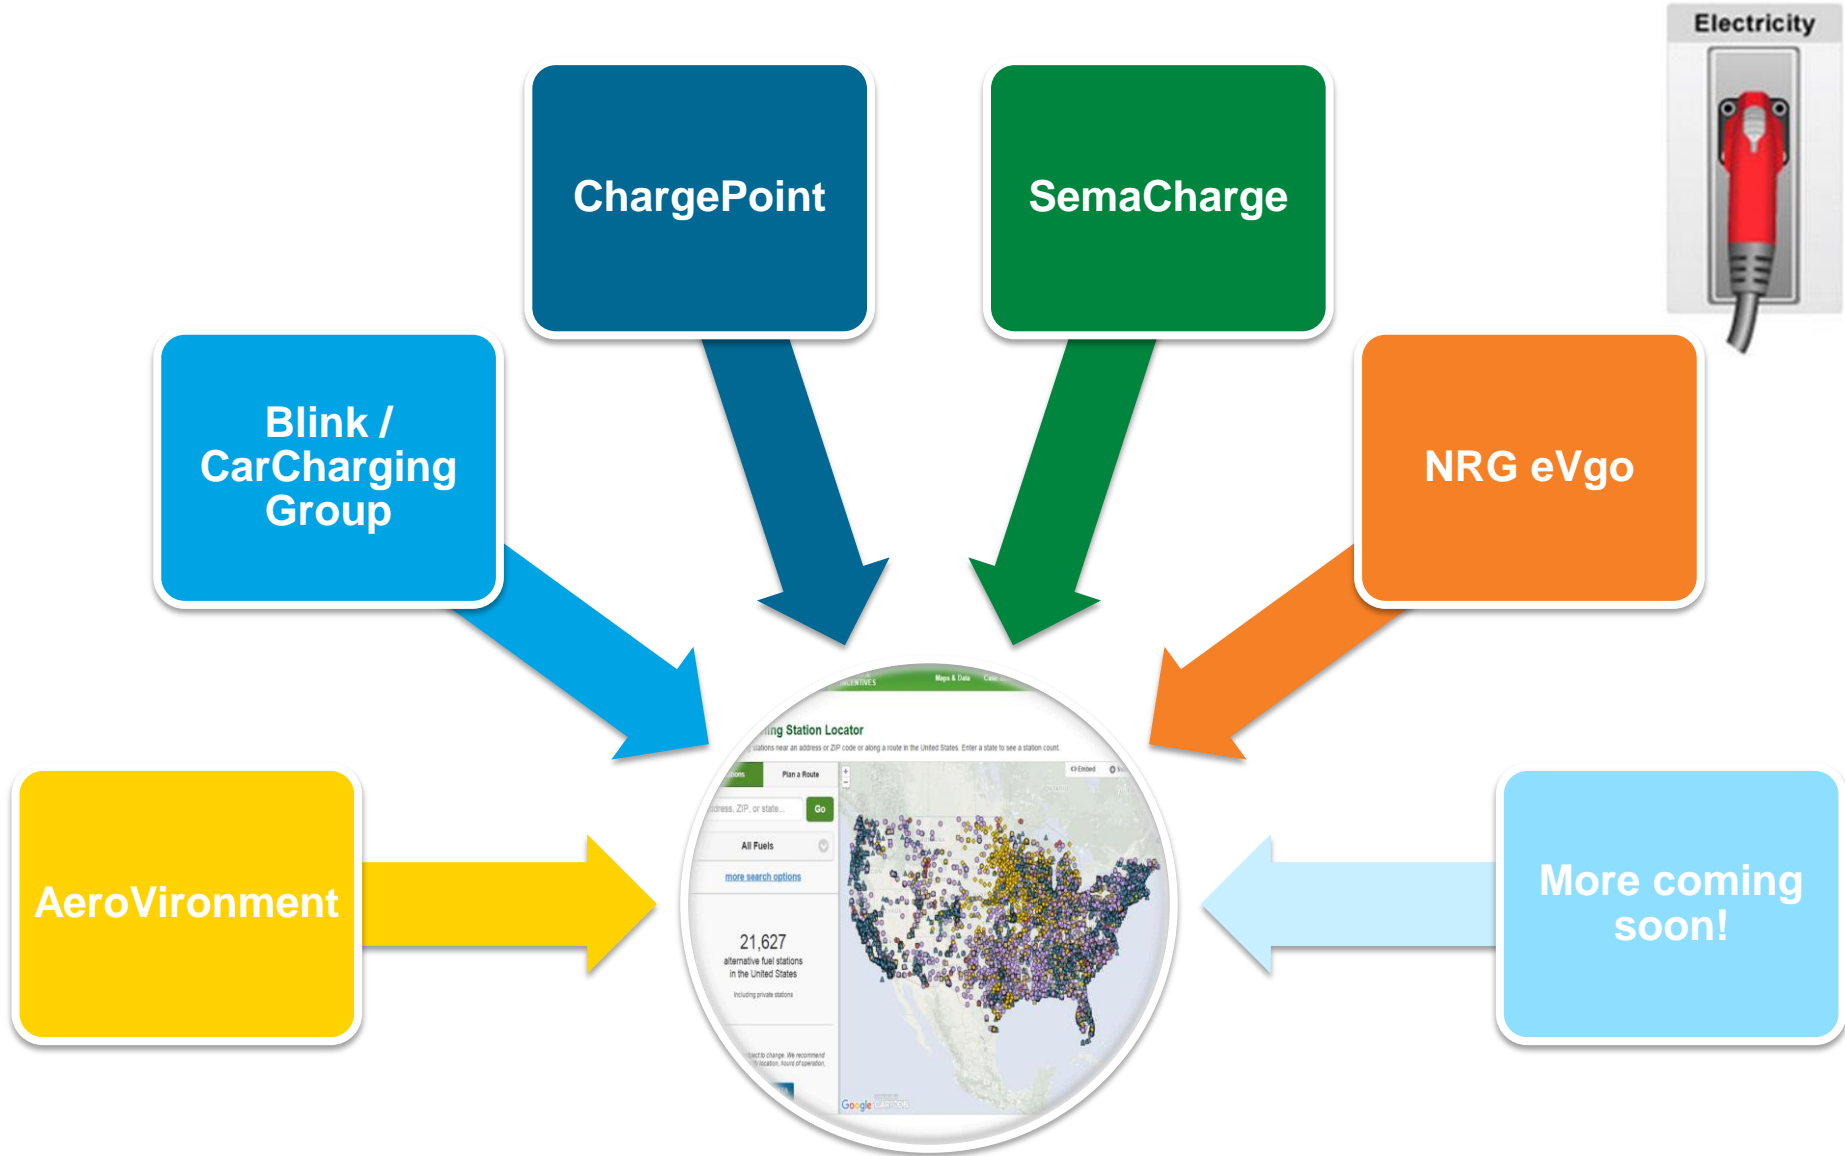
Electricity

ChargePoint

SemaCharge

Blink / CarCharging Group

NRG eVgo

AeroVironment

More coming soon!

INCENTIVES Maps & Data

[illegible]ing Station Locator

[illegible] stations near an address or ZIP code or along a route in the United States. Enter a state to see a station count.

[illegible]tions Plan a Route

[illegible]dress, ZIP, or state... Go

All Fuels

more search options

21,627
alternative fuel stations in the United States

Including private stations

Embed

Google